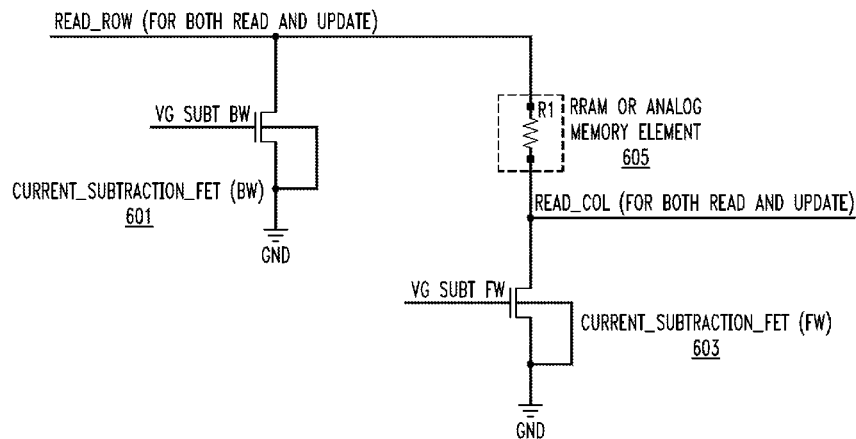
READ_ROW (FOR BOTH READ AND UPDATE)

VG SUBT BW

CURRENT_SUBTRACTION_FET (BW)
601

GND

R1 RRAM OR ANALOG MEMORY ELEMENT
605

READ_COL (FOR BOTH READ AND UPDATE)

VG SUBT FW

CURRENT_SUBTRACTION_FET (FW)
603

GND